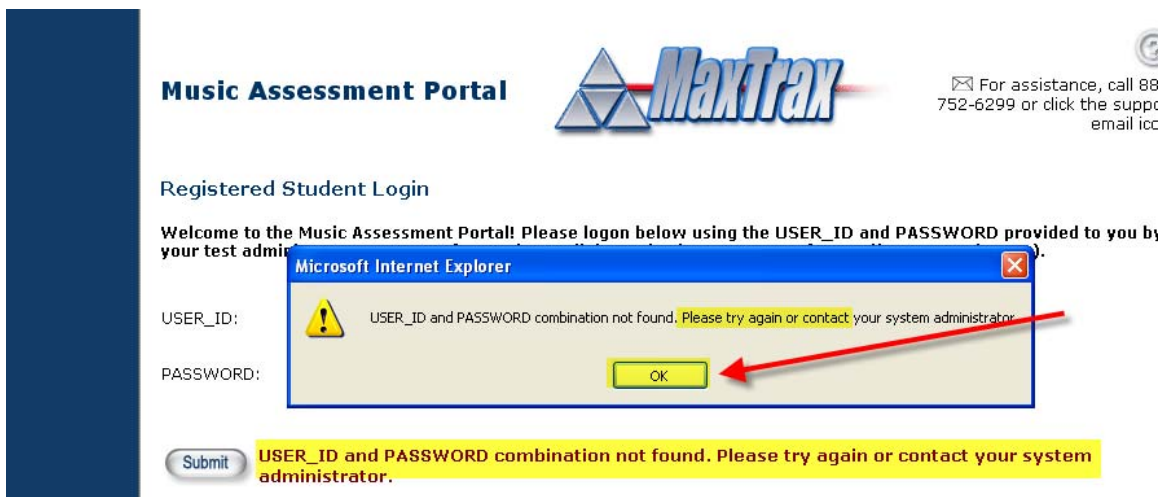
Music Assessment Portal

MaxTrax

For assistance, call 88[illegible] 752-6299 or click the suppo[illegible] email ico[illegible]

Registered Student Login

Welcome to the Music Assessment Portal! Please logon below using the USER_ID and PASSWORD provided to you by your test admi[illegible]).

Microsoft Internet Explorer

USER_ID and PASSWORD combination not found. Please try again or contact your system administrator.

OK

USER_ID:

PASSWORD:

Submit

USER_ID and PASSWORD combination not found. Please try again or contact your system administrator.